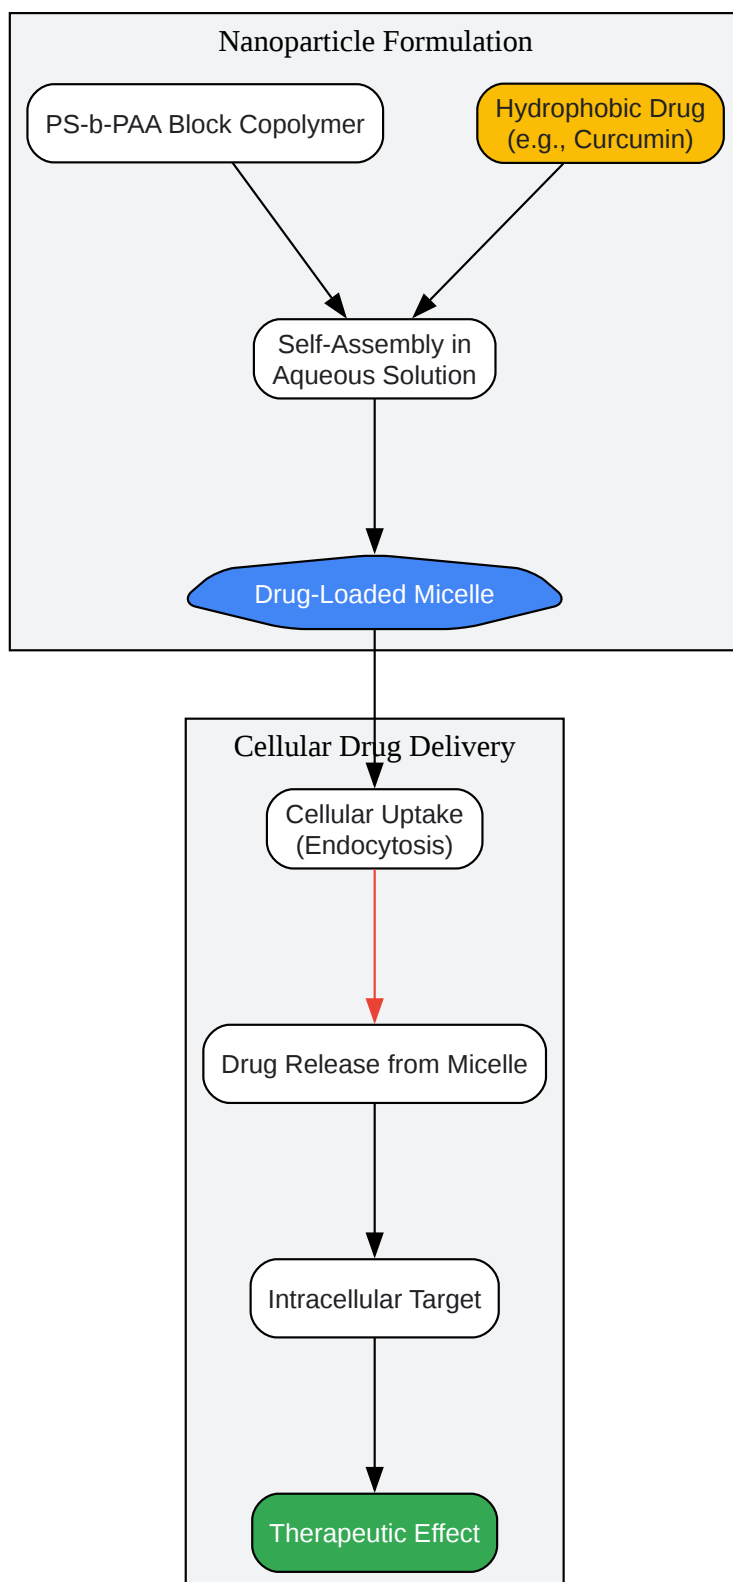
Nanoparticle Formulation

PS-b-PAA Block Copolymer

Hydrophobic Drug (e.g., Curcumin)

Self-Assembly in Aqueous Solution

Drug-Loaded Micelle

Cellular Drug Delivery

Cellular Uptake (Endocytosis)

Drug Release from Micelle

Intracellular Target

Therapeutic Effect